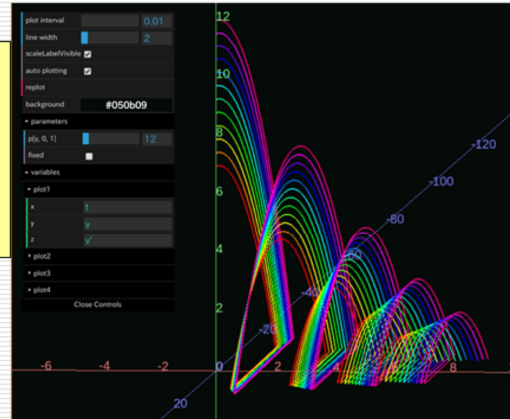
plot interval 0.01
line width 2
scaleLabelVisible
auto plotting
replot
background #050b09
parameters
p[y, 0, 1] 12
fixed
variables
plot1
x t
y y
z y'
plot2
plot3
plot4
Close Controls

12
10
8
6
4
2
0
-120
-100
-80
-60
-40
-20
20
-6
-4
-2
8